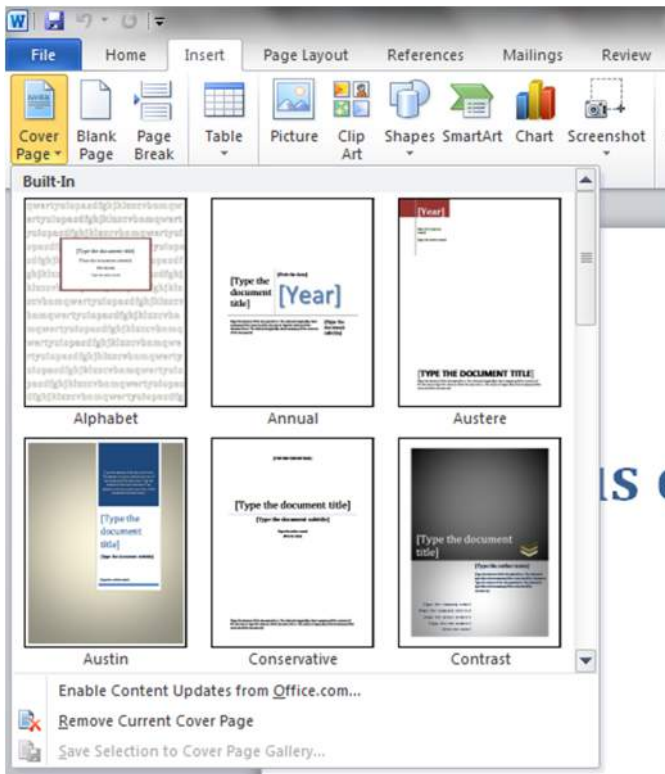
File Home Insert Page Layout References Mailings Review

Cover Page Blank Page Page Break Table Picture Clip Art Shapes SmartArt Chart Screenshot

Built-In

[Type the document title]

[Type the document title] [Year]

[Year]

[TYPE THE DOCUMENT TITLE]

Alphabet Annual Austere

[Type the document title]

[Type the document title]

[Type the document title]

Austin Conservative Contrast

Enable Content Updates from Office.com...

Remove Current Cover Page

Save Selection to Cover Page Gallery...